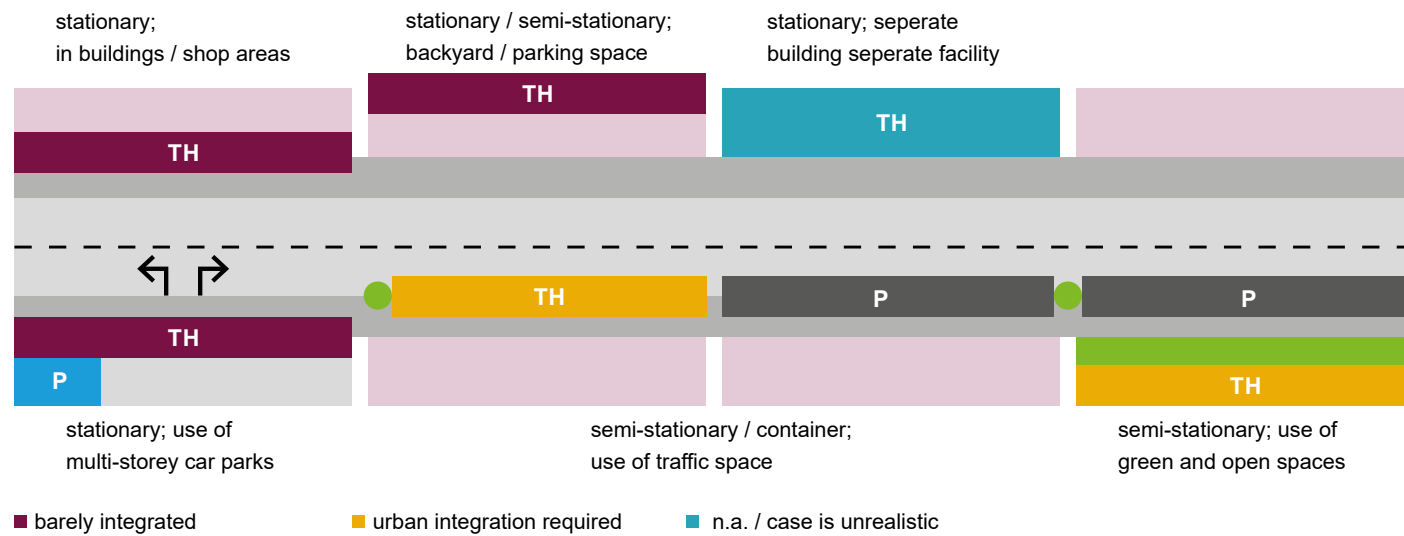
stationary;
in buildings / shop areas

stationary / semi-stationary;
backyard / parking space

stationary; seperate
building seperate facility

TH

TH

TH

TH

TH

P

P

TH

P

TH

stationary; use of
multi-storey car parks

semi-stationary / container;
use of traffic space

semi-stationary; use of
green and open spaces

barely integrated

urban integration required

n.a. / case is unrealistic